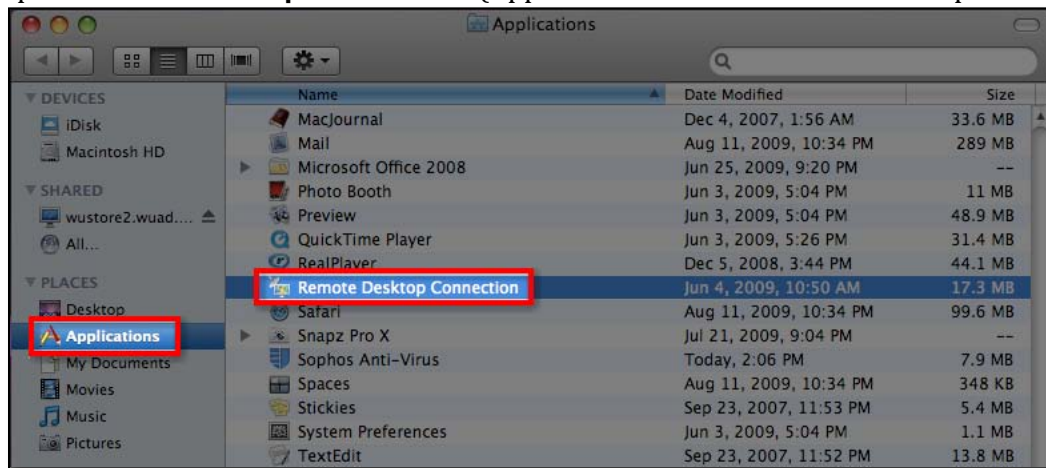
Applications

DEVICES
iDisk
Macintosh HD
SHARED
wustore2.wuad....
All...
PLACES
Desktop
Applications
My Documents
Movies
Music
Pictures

| Name | Date Modified | Size |
|---|---|---|
| MacJournal | Dec 4, 2007, 1:56 AM | 33.6 MB |
| Mail | Aug 11, 2009, 10:34 PM | 289 MB |
| Microsoft Office 2008 | Jun 25, 2009, 9:20 PM | -- |
| Photo Booth | Jun 3, 2009, 5:04 PM | 11 MB |
| Preview | Jun 3, 2009, 5:04 PM | 48.9 MB |
| QuickTime Player | Jun 3, 2009, 5:26 PM | 31.4 MB |
| RealPlayer | Dec 5, 2008, 3:44 PM | 44.1 MB |
| Remote Desktop Connection | Jun 4, 2009, 10:50 AM | 17.3 MB |
| Safari | Aug 11, 2009, 10:34 PM | 99.6 MB |
| Snapz Pro X | Jul 21, 2009, 9:04 PM | -- |
| Sophos Anti-Virus | Today, 2:06 PM | 7.9 MB |
| Spaces | Aug 11, 2009, 10:34 PM | 348 KB |
| Stickies | Sep 23, 2007, 11:53 PM | 5.4 MB |
| System Preferences | Jun 3, 2009, 5:04 PM | 1.1 MB |
| TextEdit | Sep 23, 2007, 11:52 PM | 13.8 MB |